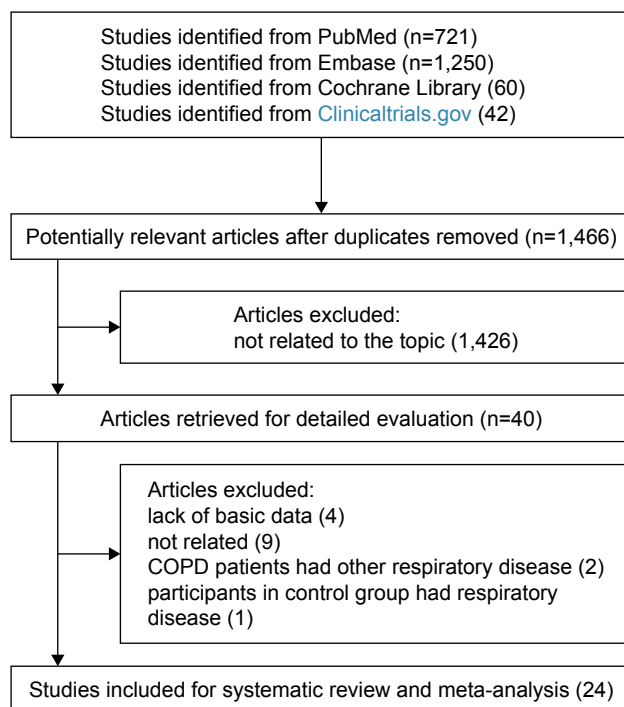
Studies identified from PubMed (n=721)
Studies identified from Embase (n=1,250)
Studies identified from Cochrane Library (60)
Studies identified from Clinicaltrials.gov (42)

Potentially relevant articles after duplicates removed (n=1,466)

Articles excluded:
not related to the topic (1,426)

Articles retrieved for detailed evaluation (n=40)

Articles excluded:
lack of basic data (4)
not related (9)
COPD patients had other respiratory disease (2)
participants in control group had respiratory disease (1)

Studies included for systematic review and meta-analysis (24)